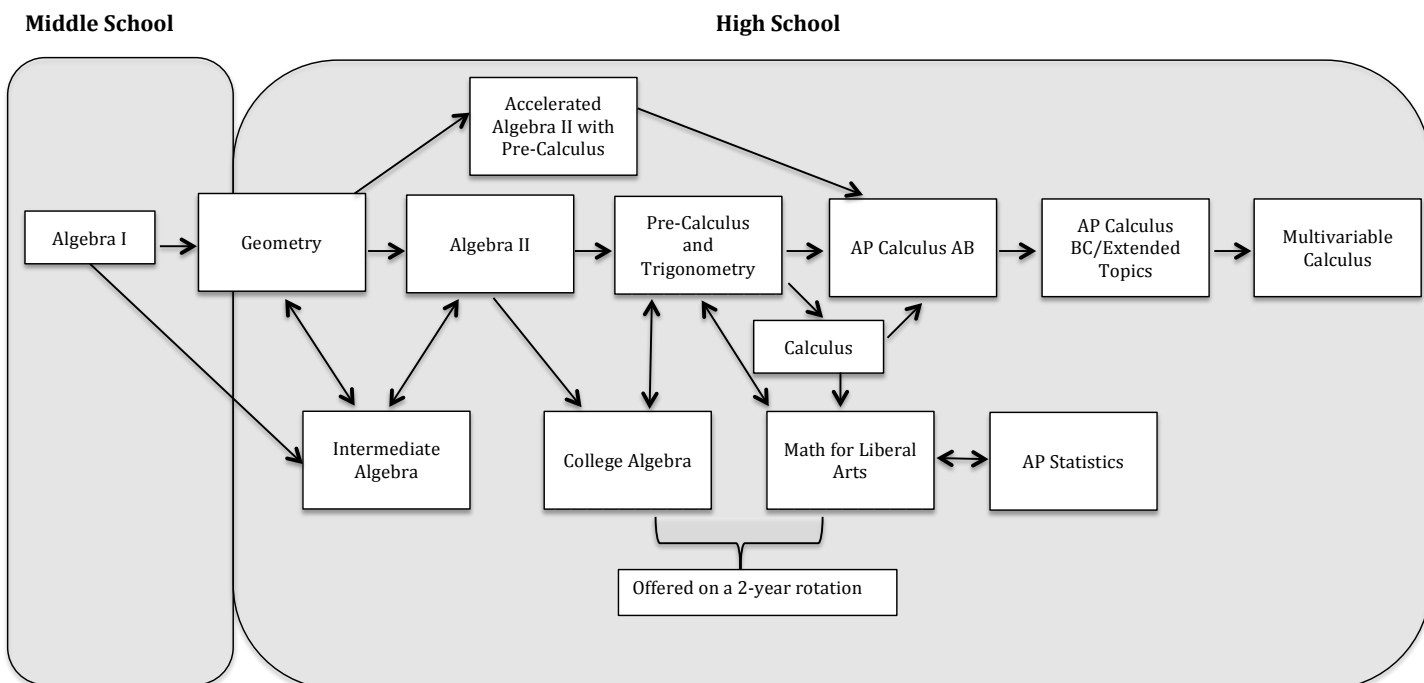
Middle School

High School

Accelerated Algebra II with Pre-Calculus

Algebra I

Geometry

Algebra II

Pre-Calculus and Trigonometry

AP Calculus AB

AP Calculus BC/Extended Topics

Multivariable Calculus

Calculus

Intermediate Algebra

College Algebra

Math for Liberal Arts

AP Statistics

Offered on a 2-year rotation